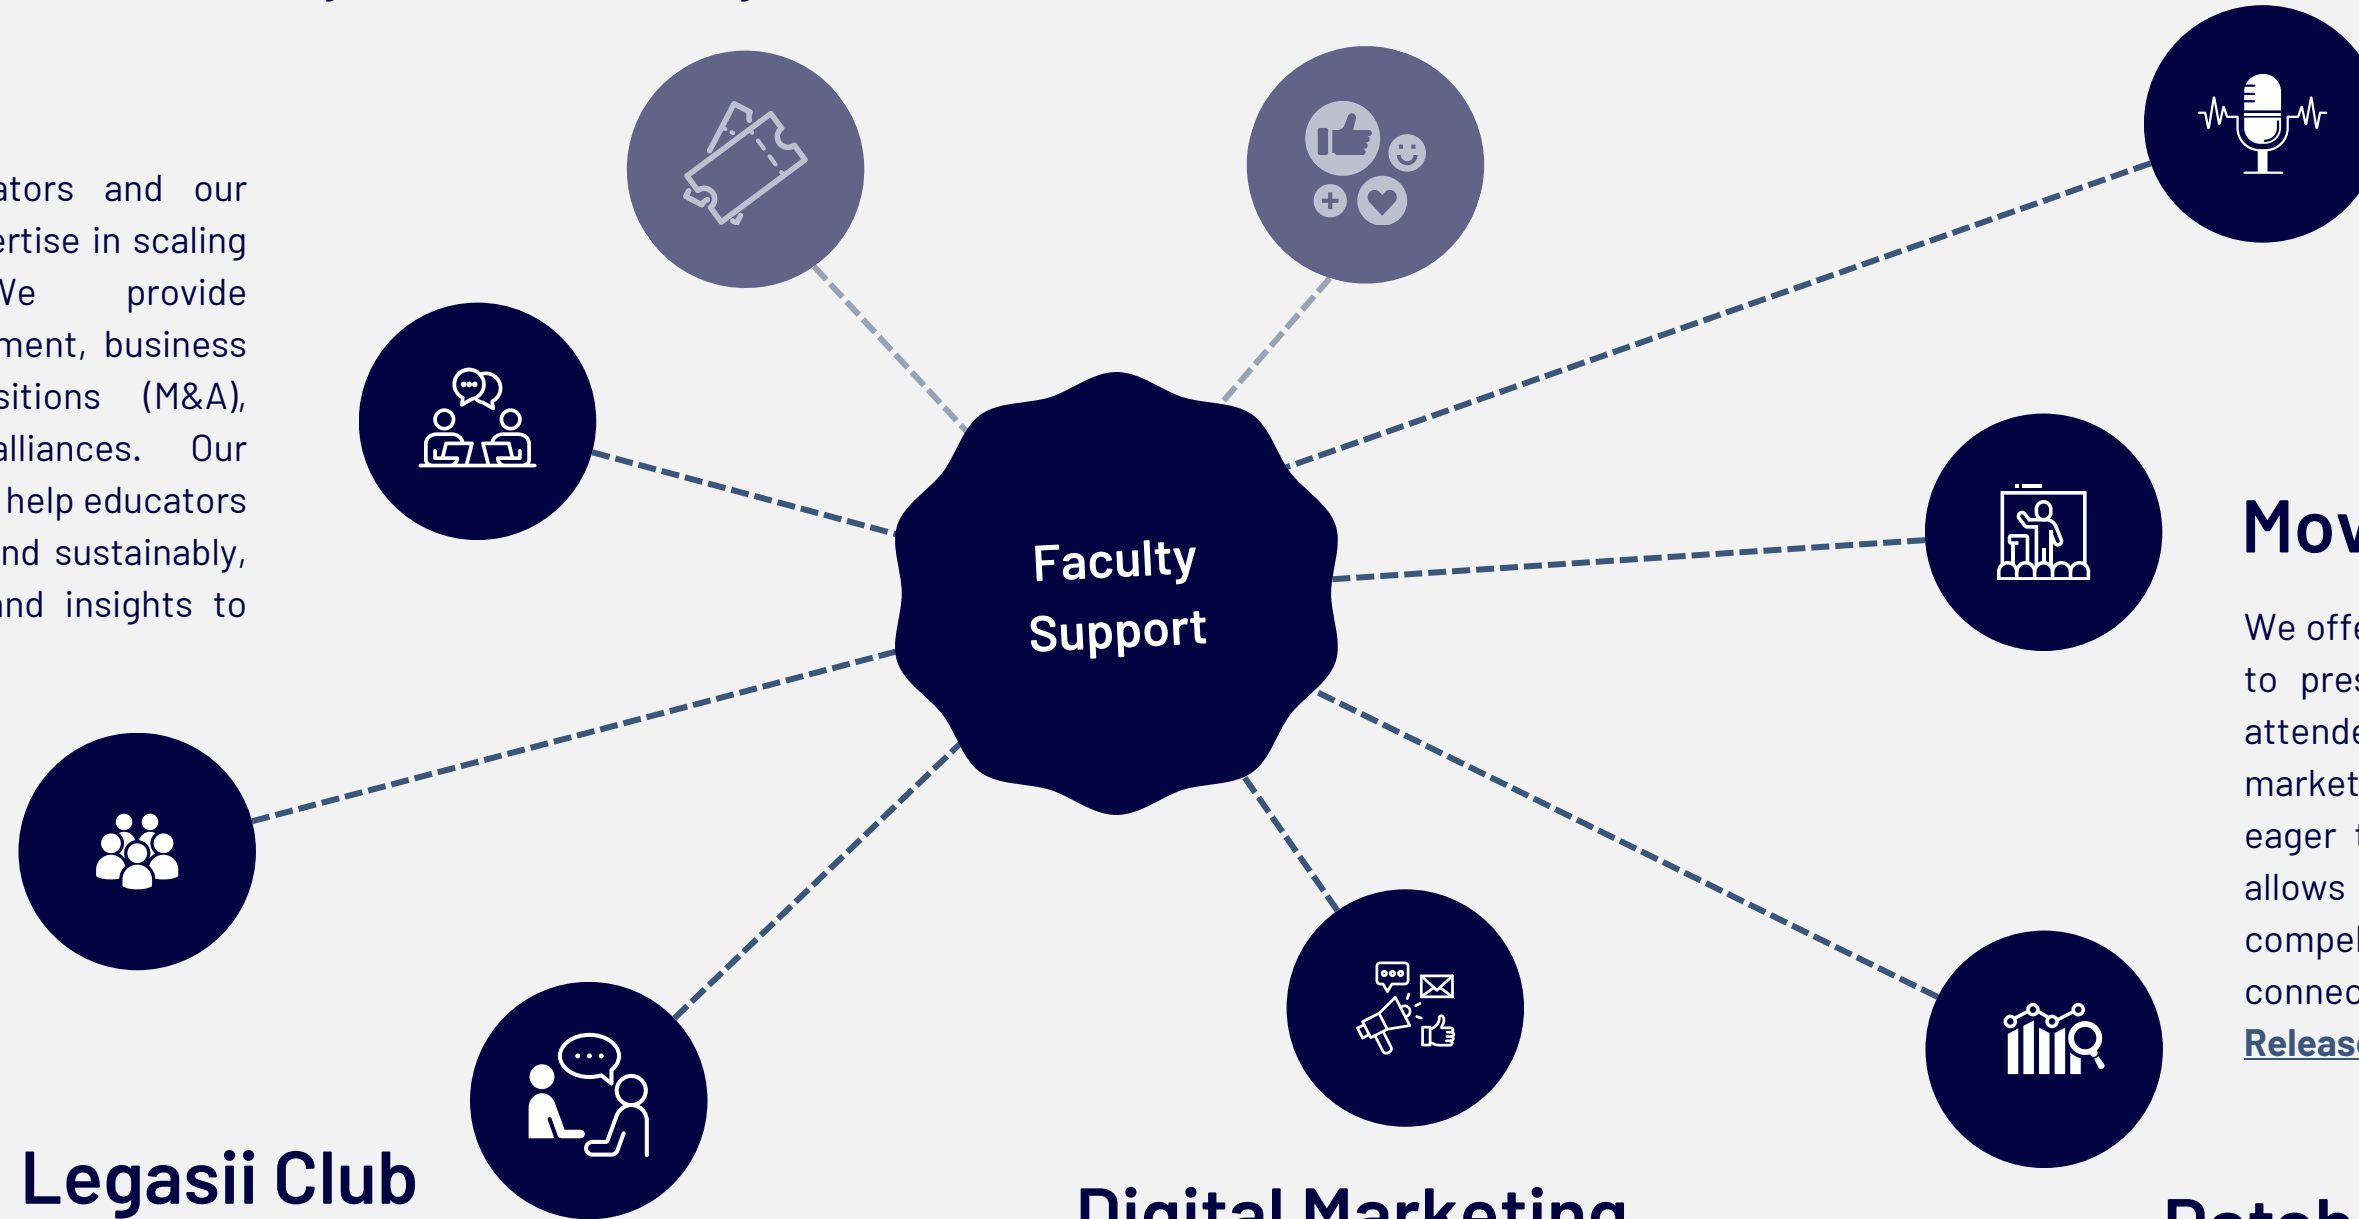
ators and our
ertise in scaling
Ve provide
ment, business
sitions (M&A),
alliances. Our
help educators
nd sustainably,
nd insights to

Faculty Support

Mov

We offe
to pres
attende
market
eager
allows
compel
connec
Releas

Legasii Club

Digital Marketing